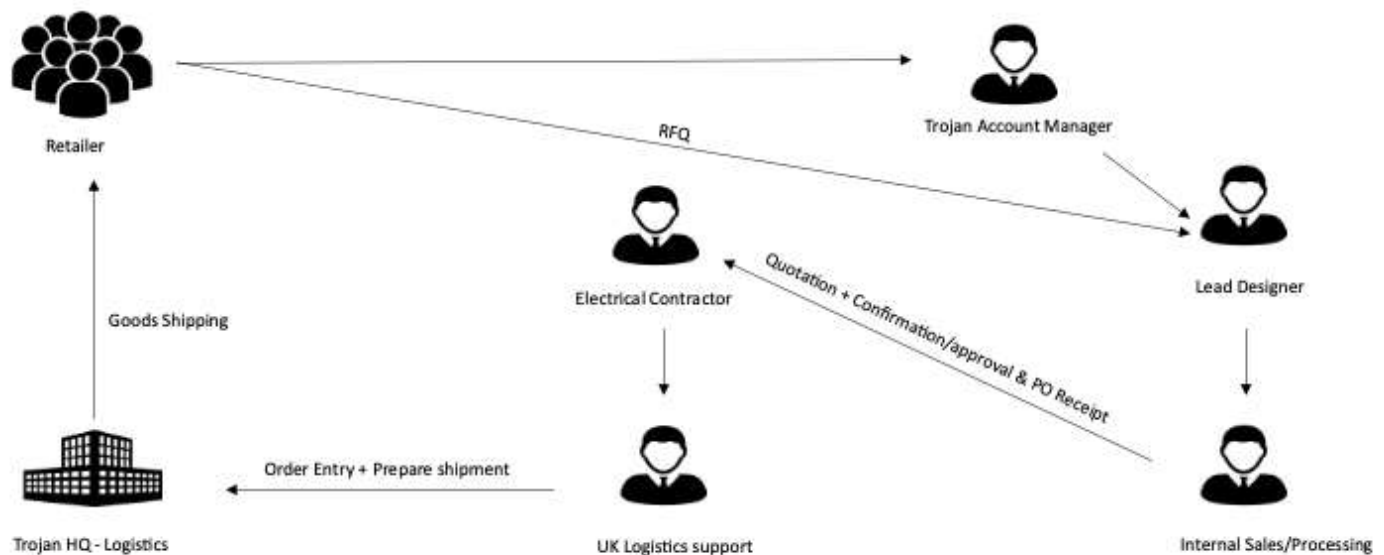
Retailer

Trojan Account Manager

RFQ

Lead Designer

Electrical Contractor

Quotation + Confirmation/approval & PO Receipt

Goods Shipping

Order Entry + Prepare shipment

Trojan HQ - Logistics

UK Logistics support

Internal Sales/Processing